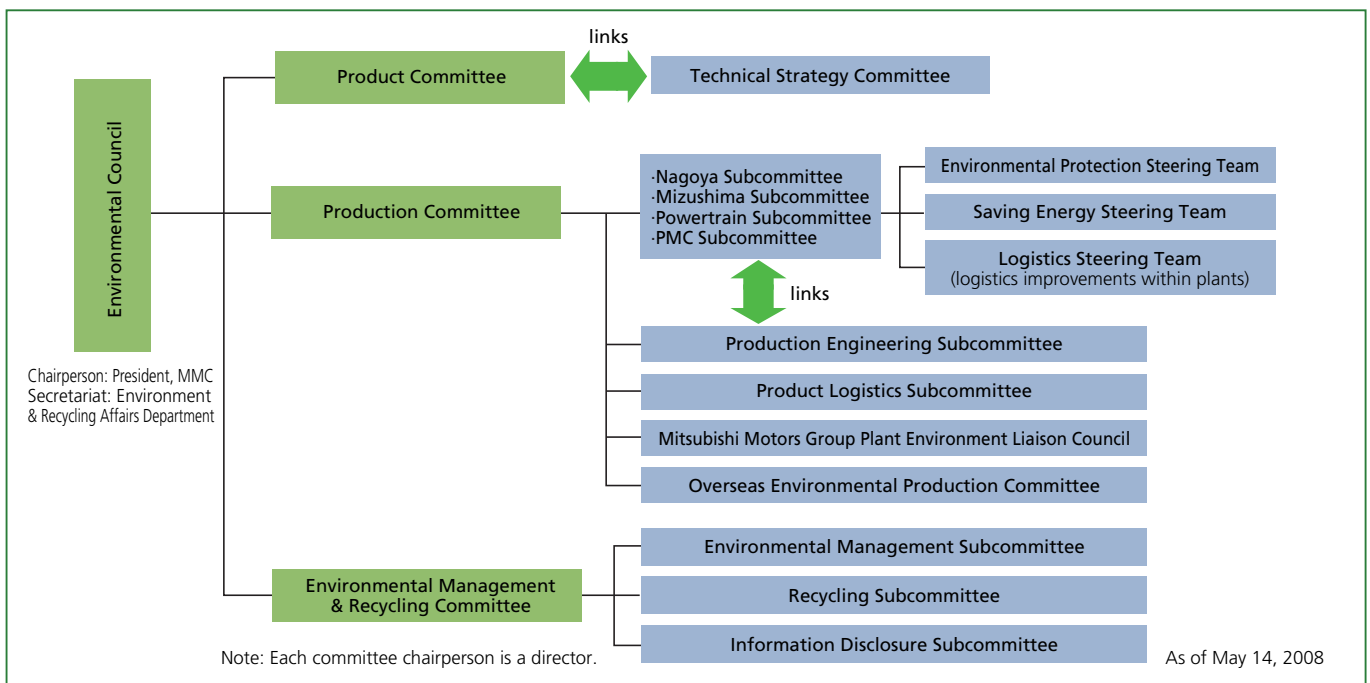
Environmental Council

Chairperson: President, MMC
Secretariat: Environment & Recycling Affairs Department

links

Product Committee

Technical Strategy Committee

Production Committee

·Nagoya Subcommittee
·Mizushima Subcommittee
·Powertrain Subcommittee
·PMC Subcommittee

Environmental Protection Steering Team

Saving Energy Steering Team

Logistics Steering Team
(logistics improvements within plants)

links

Production Engineering Subcommittee

Product Logistics Subcommittee

Mitsubishi Motors Group Plant Environment Liaison Council

Overseas Environmental Production Committee

Environmental Management & Recycling Committee

Environmental Management Subcommittee

Recycling Subcommittee

Information Disclosure Subcommittee

Note: Each committee chairperson is a director.

As of May 14, 2008